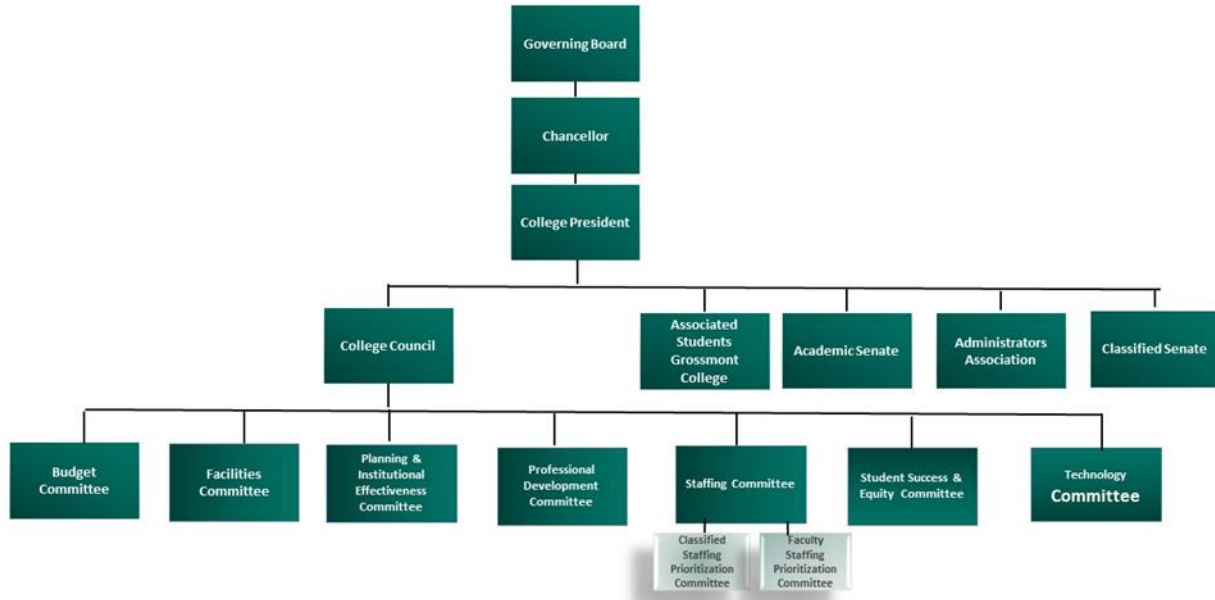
Governing Board

Chancellor

College President

College Council

Associated Students Grossmont College

Academic Senate

Administrators Association

Classified Senate

Budget Committee

Facilities Committee

Planning & Institutional Effectiveness Committee

Professional Development Committee

Staffing Committee

Student Success & Equity Committee

Technology Committee

Classified Staffing Prioritization Committee

Faculty Staffing Prioritization Committee